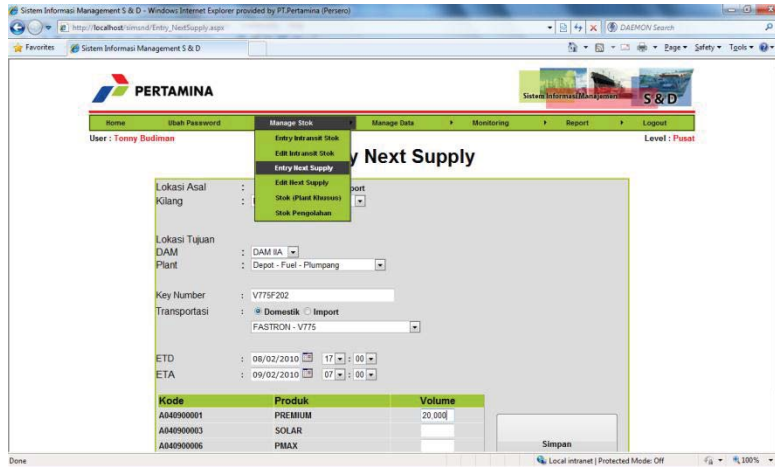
Sistem Informasi Management S & D - Windows Internet Explorer provided by PT.Pertamina (Persero)

http://localhost/simsnd/Entry_NextSupply.aspx

DAEMON Search

Favorites

Sistem Informasi Management S & D

Page ▾ Safety ▾ Tools ▾

PERTAMINA

Sistem Informasi Manajemen S & D

Home | Ubah Password | Manage Stok | Manage Data | Monitoring | Report | Logout

Entry Intransit Stok
Edit Intransit Stok
Entry Next Supply
Edit Next Supply
Stok (Plant Khusus)
Stok Pengolahan

User : Tonny Budiman

Level : Pusat

y Next Supply

Lokasi Asal : port
Kilang :

Lokasi Tujuan
DAM : DAM IIA
Plant : Depot - Fuel - Plumpang

Key Number : V775F202
Transportasi : Domestik Import
FASTRON - V775

ETD : 08/02/2010 17 : 00
ETA : 09/02/2010 07 : 00

| Kode | Produk | Volume |
|---|---|---|
| A040900001 | PREMIUM | 20.000 |
| A040900003 | SOLAR | |
| A040900006 | PMAX | |

Simpan

Done

Local intranet | Protected Mode: Off

100%